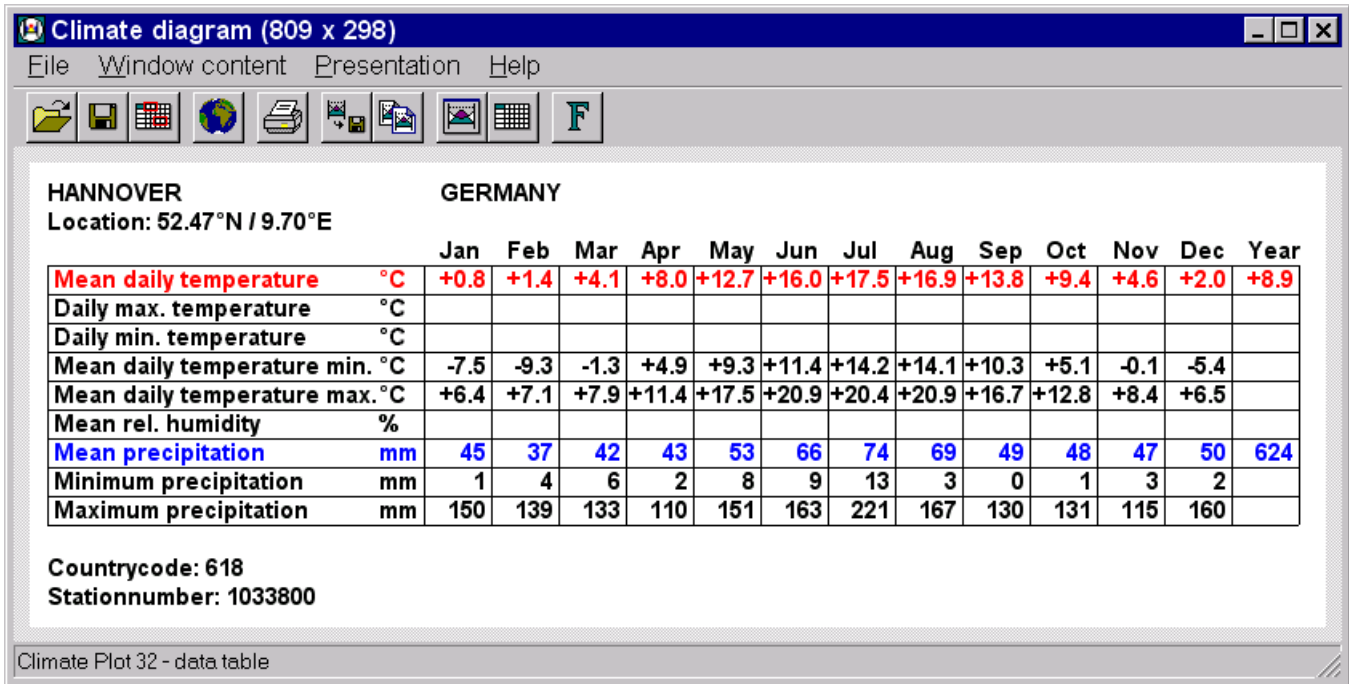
Climate diagram (809 x 298)

File Window content Presentation Help

F

HANNOVER GERMANY
Location: 52.47°N / 9.70°E

| | | Jan | Feb | Mar | Apr | May | Jun | Jul | Aug | Sep | Oct | Nov | Dec | Year |
|---|---|---|---|---|---|---|---|---|---|---|---|---|---|---|
| Mean daily temperature | °C | +0.8 | +1.4 | +4.1 | +8.0 | +12.7 | +16.0 | +17.5 | +16.9 | +13.8 | +9.4 | +4.6 | +2.0 | +8.9 |
| Daily max. temperature | °C | | | | | | | | | | | | | |
| Daily min. temperature | °C | | | | | | | | | | | | | |
| Mean daily temperature min. | °C | -7.5 | -9.3 | -1.3 | +4.9 | +9.3 | +11.4 | +14.2 | +14.1 | +10.3 | +5.1 | -0.1 | -5.4 | |
| Mean daily temperature max. | °C | +6.4 | +7.1 | +7.9 | +11.4 | +17.5 | +20.9 | +20.4 | +20.9 | +16.7 | +12.8 | +8.4 | +6.5 | |
| Mean rel. humidity | % | | | | | | | | | | | | | |
| Mean precipitation | mm | 45 | 37 | 42 | 43 | 53 | 66 | 74 | 69 | 49 | 48 | 47 | 50 | 624 |
| Minimum precipitation | mm | 1 | 4 | 6 | 2 | 8 | 9 | 13 | 3 | 0 | 1 | 3 | 2 | |
| Maximum precipitation | mm | 150 | 139 | 133 | 110 | 151 | 163 | 221 | 167 | 130 | 131 | 115 | 160 | |

Countrycode: 618
Stationnumber: 1033800

Climate Plot 32 - data table